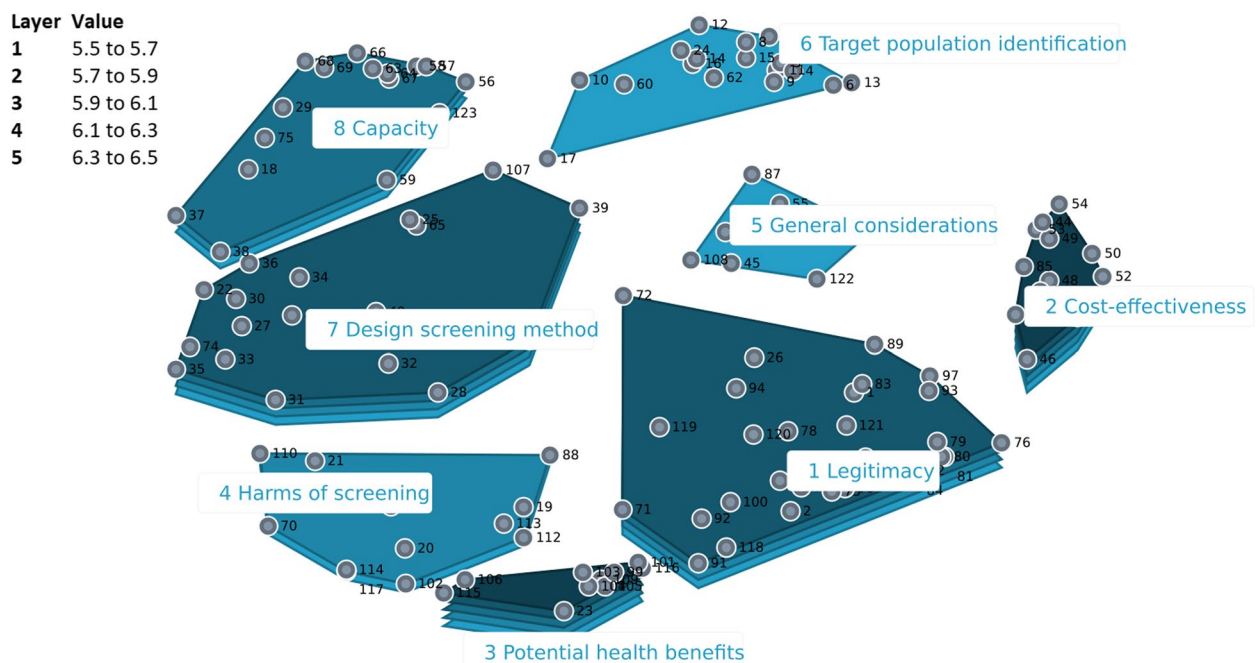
| Layer | Value |
|---|---|
| 1 | 5.5 to 5.7 |
| 2 | 5.7 to 5.9 |
| 3 | 5.9 to 6.1 |
| 4 | 6.1 to 6.3 |
| 5 | 6.3 to 6.5 |

8 Capacity

68 69 66 63 67 58 57 56 29 123 75 18 59 37 38

6 Target population identification

12 24 8 14 16 15 114 10 60 62 9 6 13 17

7 Design screening method

107 39 25 65 36 34 22 30 27 74 33 35 32 31 28

5 General considerations

87 55 108 45 122

2 Cost-effectiveness

54 44 53 49 50 85 48 52 46

72

1 Legitimacy

89 26 83 97 93 94 119 120 78 121 79 76 80 81 100 92 2 71 118 91

4 Harms of screening

110 21 88 19 113 70 112 20 114 117 102

3 Potential health benefits

106 115 103 101 116 23